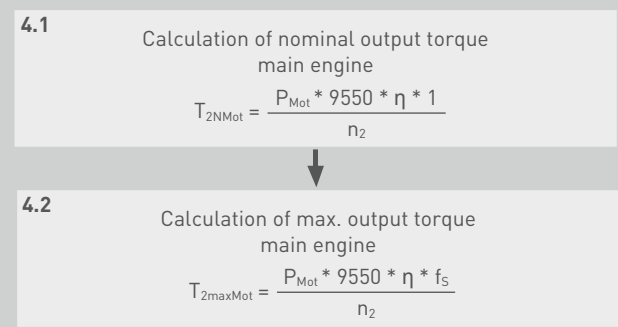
4.1

Calculation of nominal output torque main engine

$T_{2NMot} = \frac{P_{Mot} * 9550 * \eta * 1}{n_2}$

4.2

Calculation of max. output torque main engine

$T_{2maxMot} = \frac{P_{Mot} * 9550 * \eta * f_S}{n_2}$